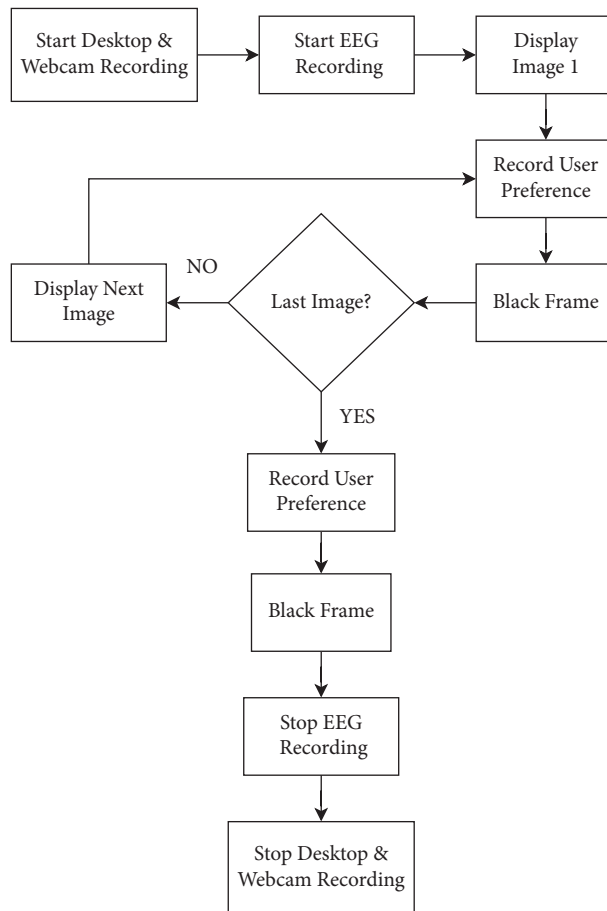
Start Desktop & Webcam Recording

Start EEG Recording

Display Image 1

Record User Preference

Black Frame

Last Image?

NO

Display Next Image

YES

Record User Preference

Black Frame

Stop EEG Recording

Stop Desktop & Webcam Recording